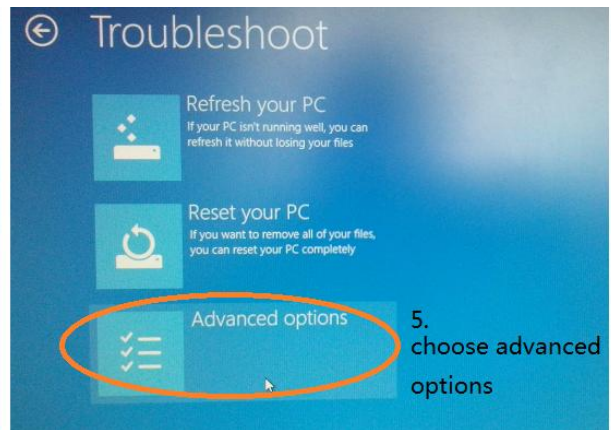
Troubleshoot

Refresh your PC
If your PC isn't running well, you can refresh it without losing your files

Reset your PC
If you want to remove all of your files, you can reset your PC completely

Advanced options

5.
choose advanced options